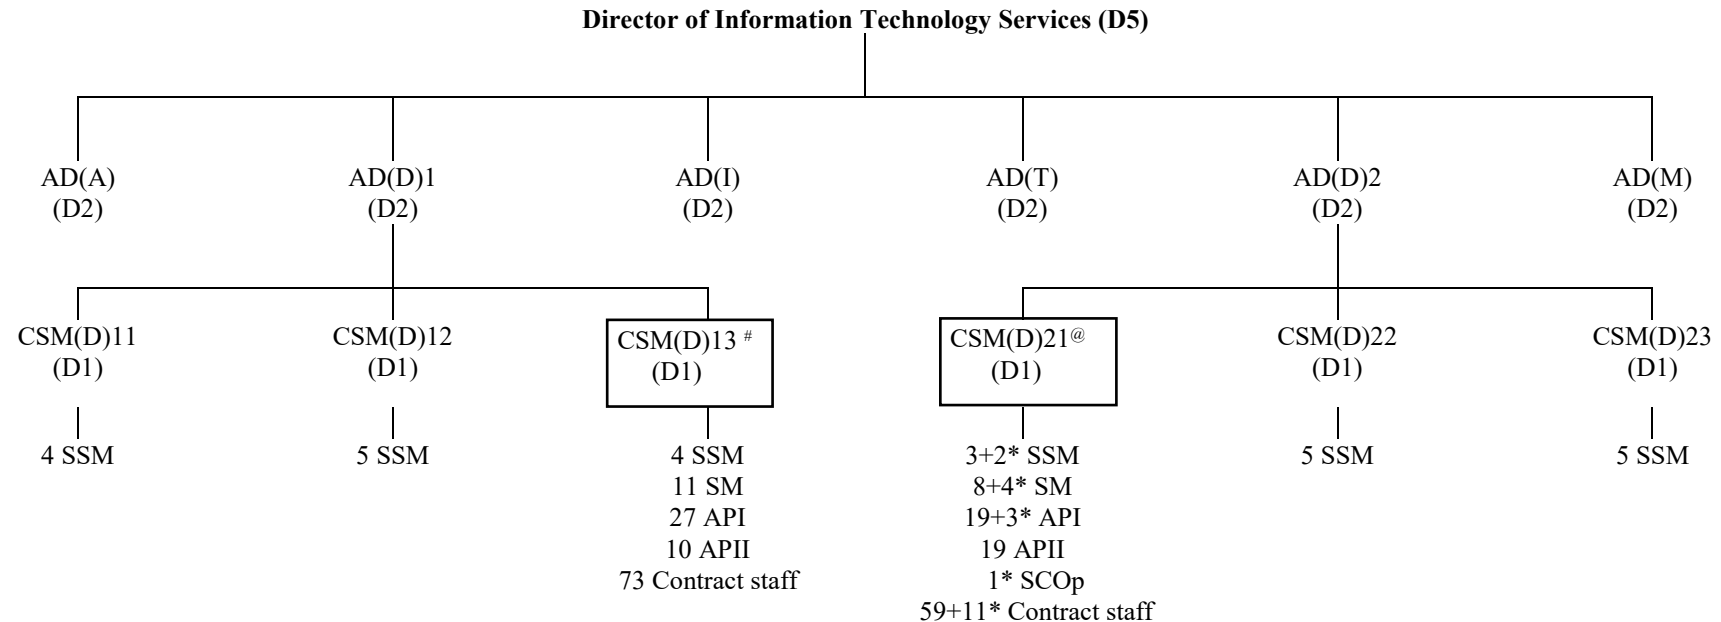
Director of Information Technology Services (D5)

AD(A)
(D2)

AD(D)1
(D2)

AD(I)
(D2)

AD(T)
(D2)

AD(D)2
(D2)

AD(M)
(D2)

CSM(D)11
(D1)

4 SSM

CSM(D)12
(D1)

5 SSM

CSM(D)13 $^{\#}$
(D1)

4 SSM
11 SM
27 API
10 APII
73 Contract staff

CSM(D)21$^{@}$
(D1)

3+2* SSM
8+4* SM
19+3* API
19 APII
1* SCOp
59+11* Contract staff

CSM(D)22
(D1)

5 SSM

CSM(D)23
(D1)

5 SSM